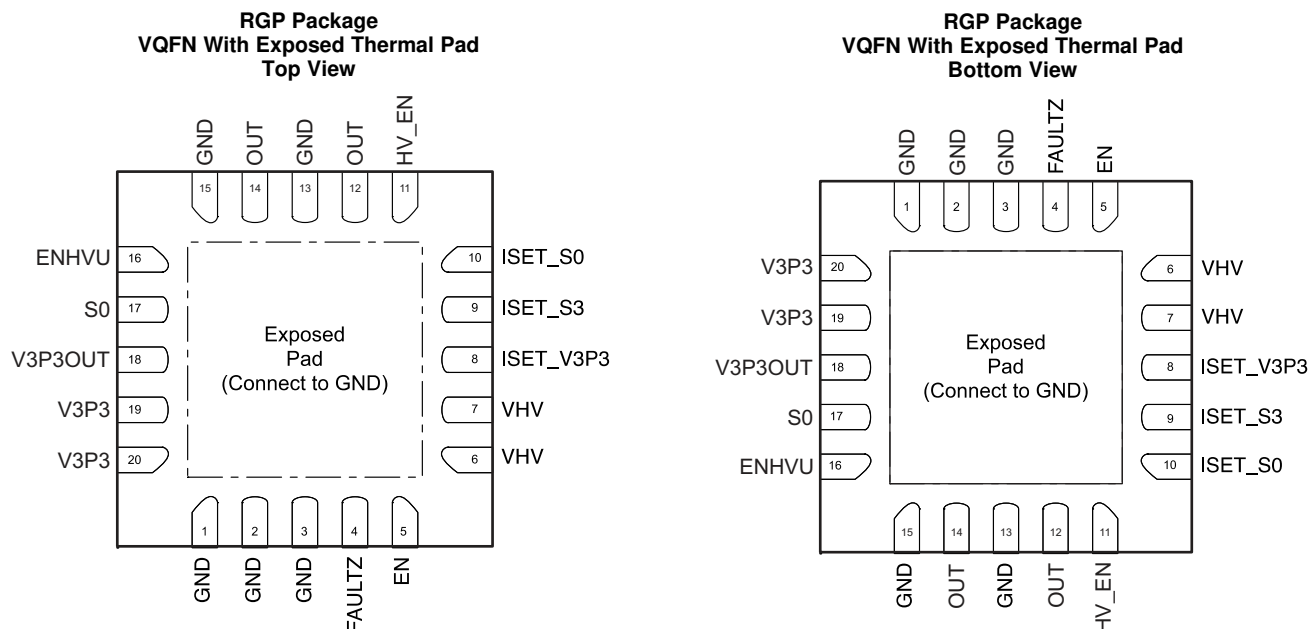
RGP Package
VQFN With Exposed Thermal Pad
Top View

GND OUT GND OUT HV_EN
15 14 13 12 11

ENHVU 16
S0 17
V3P3OUT 18
V3P3 19
V3P3 20

10 ISET_S0
9 ISET_S3
8 ISET_V3P3
7 VHV
6 VHV

Exposed
Pad
(Connect to GND)

1 2 3 4 5
GND GND GND FAULTZ EN

RGP Package
VQFN With Exposed Thermal Pad
Bottom View

GND GND GND FAULTZ EN
1 2 3 4 5

V3P3 20
V3P3 19
V3P3OUT 18
S0 17
ENHVU 16

6 VHV
7 VHV
8 ISET_V3P3
9 ISET_S3
10 ISET_S0

Exposed
Pad
(Connect to GND)

15 14 13 12 11
GND OUT GND OUT HV_EN